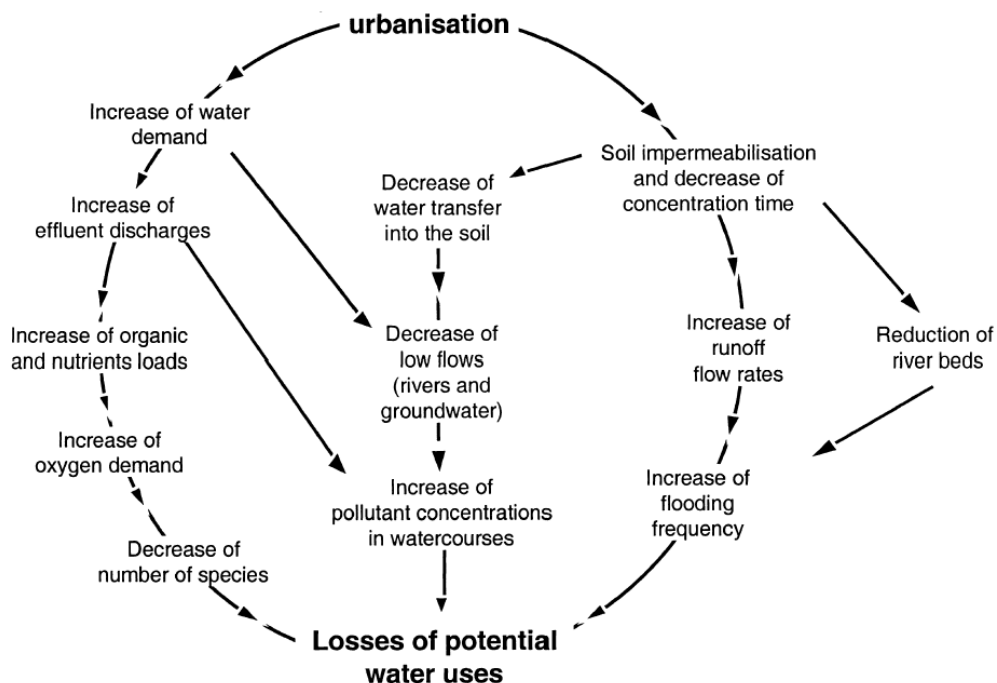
urbanisation

Increase of water demand

Increase of effluent discharges

Increase of organic and nutrients loads

Increase of oxygen demand

Decrease of number of species

Soil impermeabilisation and decrease of concentration time

Decrease of water transfer into the soil

Decrease of low flows (rivers and groundwater)

Increase of pollutant concentrations in watercourses

Increase of runoff flow rates

Reduction of river beds

Increase of flooding frequency

Losses of potential water uses